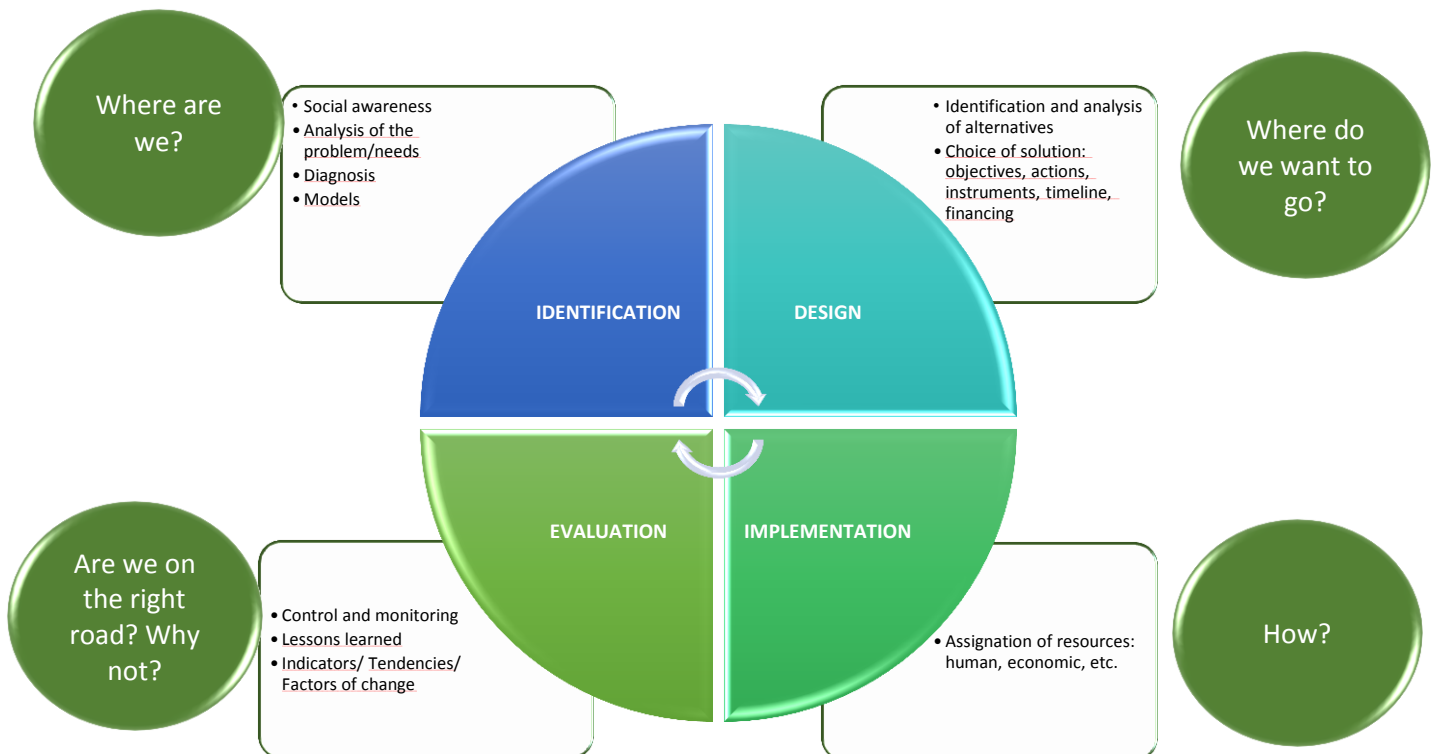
Where are we?

• Social awareness
• Analysis of the problem/needs
• Diagnosis
• Models

• Identification and analysis of alternatives
• Choice of solution: objectives, actions, instruments, timeline, financing

Where do we want to go?

IDENTIFICATION

DESIGN

EVALUATION

IMPLEMENTATION

Are we on the right road? Why not?

• Control and monitoring
• Lessons learned
• Indicators/ Tendencies/ Factors of change

• Assignation of resources: human, economic, etc.

How?